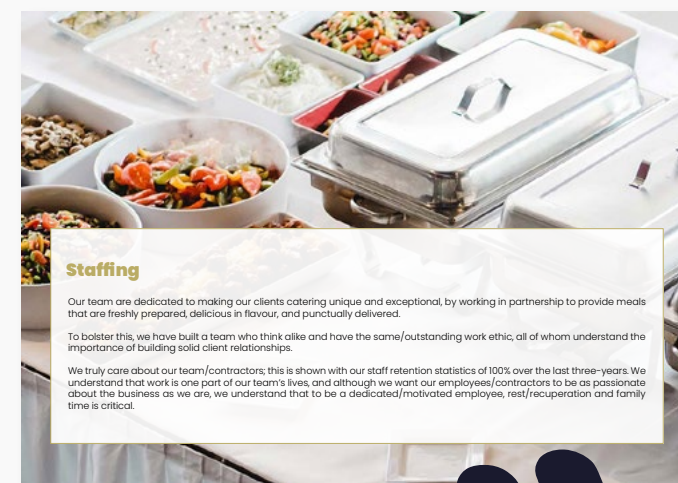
Staffing

Our team are dedicated to making our clients catering unique and exceptional, by working in partnership to provide meals that are freshly prepared, delicious in flavour, and punctually delivered.

To bolster this, we have built a team who think alike and have the same/outstanding work ethic, all of whom understand the importance of building solid client relationships.

We truly care about our team/contractors; this is shown with our staff retention statistics of 100% over the last three-years. We understand that work is one part of our team's lives, and although we want our employees/contractors to be as passionate about the business as we are, we understand that to be a dedicated/motivated employee, rest/recuperation and family time is critical.